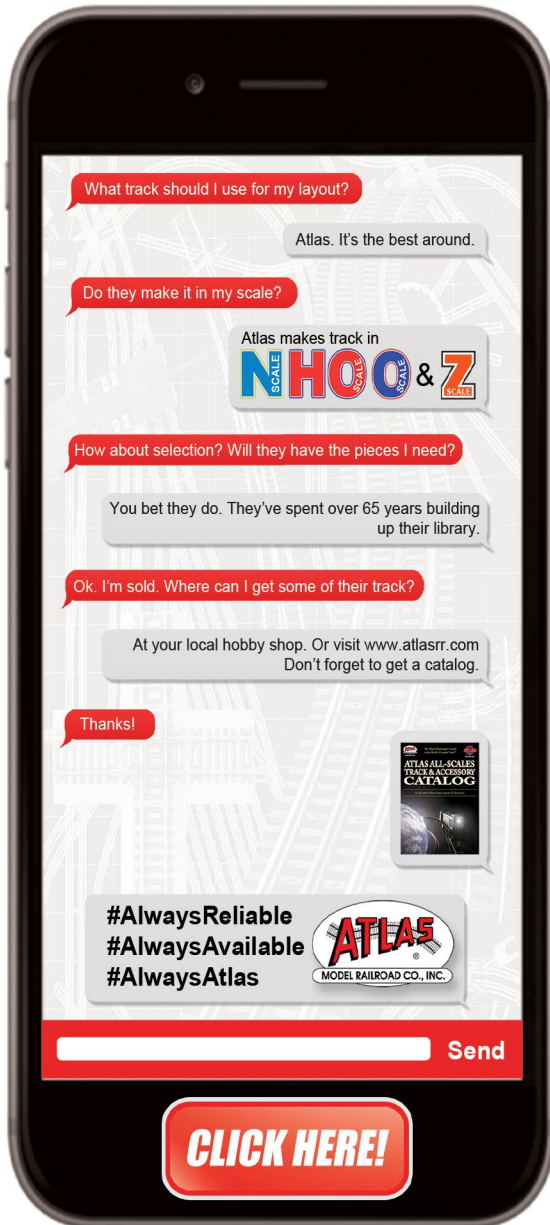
What track should I use for my layout?

Atlas. It's the best around.

Do they make it in my scale?

Atlas makes track in N SCALE HO SCALE O SCALE & Z SCALE

How about selection? Will they have the pieces I need?

You bet they do. They've spent over 65 years building up their library.

Ok. I'm sold. Where can I get some of their track?

At your local hobby shop. Or visit www.atlasrr.com Don't forget to get a catalog.

Thanks!

ATLAS ALL-SCALES TRACK & ACCESSORY CATALOG

#AlwaysReliable
#AlwaysAvailable
#AlwaysAtlas

ATLAS MODEL RAILROAD CO., INC.

Send

CLICK HERE!